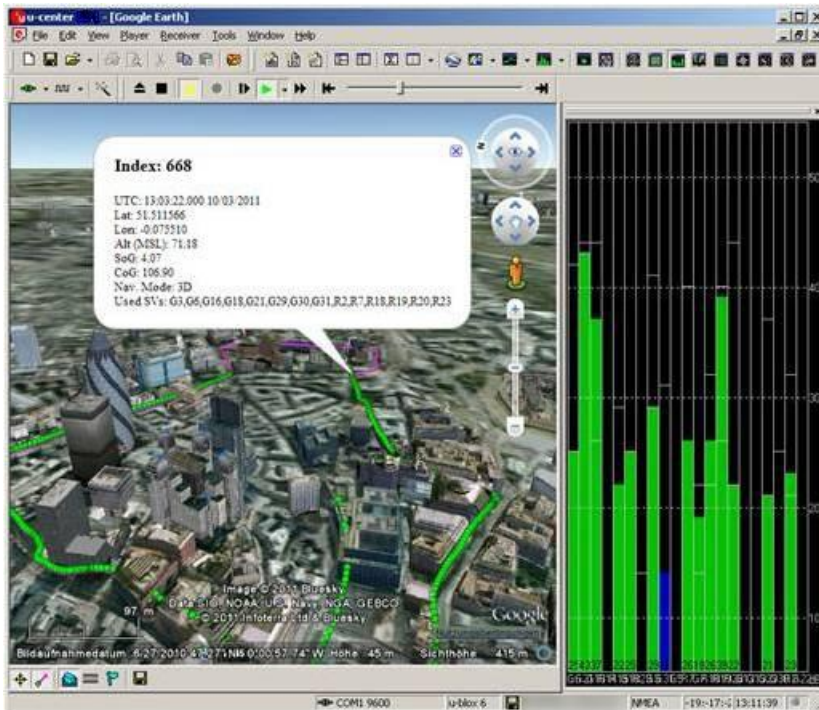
u-center - [Google Earth]

File Edit View Player Receiver Tools Window Help

Index: 668

UTC: 13:03:22.000 10/03/2011
Lat: 51.511566
Lon: -0.075510
Alt (MSL): 71.18
SoG: 4.07
CoG: 106.90
Nav. Mode: 3D
Used SVs: G3,G6,G16,G18,G21,G29,G30,G31,R2,R7,R18,R19,R20,R23

Image © 2011 Bluesky
Data SIO, NOAA, U.S. Navy, NGA, GEBCO
© 2011 Infoterra Ltd & Bluesky

97 m

Google

Bildaufnahmedatum: 6.27.2010 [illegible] 0°00'57.74" W Höhe 45 m Sichthöhe 415 m

50
40
30
20
10

COM1 9600 u-blox 6 NMEA 13:11:39